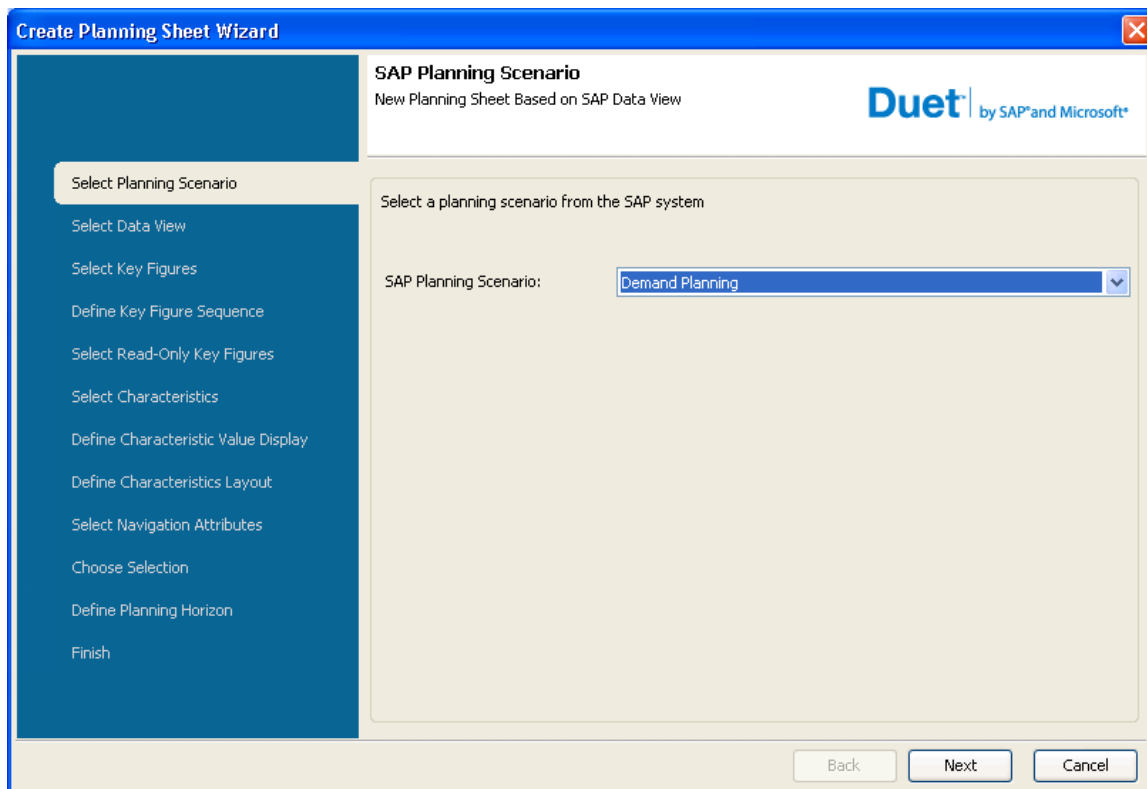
Create Planning Sheet Wizard

SAP Planning Scenario
New Planning Sheet Based on SAP Data View

Duet® by SAP® and Microsoft®

Select Planning Scenario
Select Data View
Select Key Figures
Define Key Figure Sequence
Select Read-Only Key Figures
Select Characteristics
Define Characteristic Value Display
Define Characteristics Layout
Select Navigation Attributes
Choose Selection
Define Planning Horizon
Finish

Select a planning scenario from the SAP system

SAP Planning Scenario: Demand Planning

Back Next Cancel